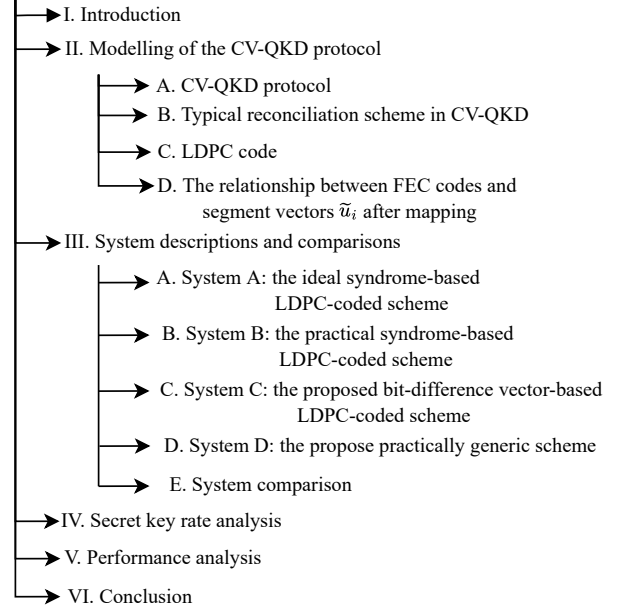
I. Introduction

II. Modelling of the CV-QKD protocol

A. CV-QKD protocol

B. Typical reconciliation scheme in CV-QKD

C. LDPC code

D. The relationship between FEC codes and segment vectors $\widetilde{u}_i$ after mapping

III. System descriptions and comparisons

A. System A: the ideal syndrome-based LDPC-coded scheme

B. System B: the practical syndrome-based LDPC-coded scheme

C. System C: the proposed bit-difference vector-based LDPC-coded scheme

D. System D: the propose practically generic scheme

E. System comparison

IV. Secret key rate analysis

V. Performance analysis

VI. Conclusion